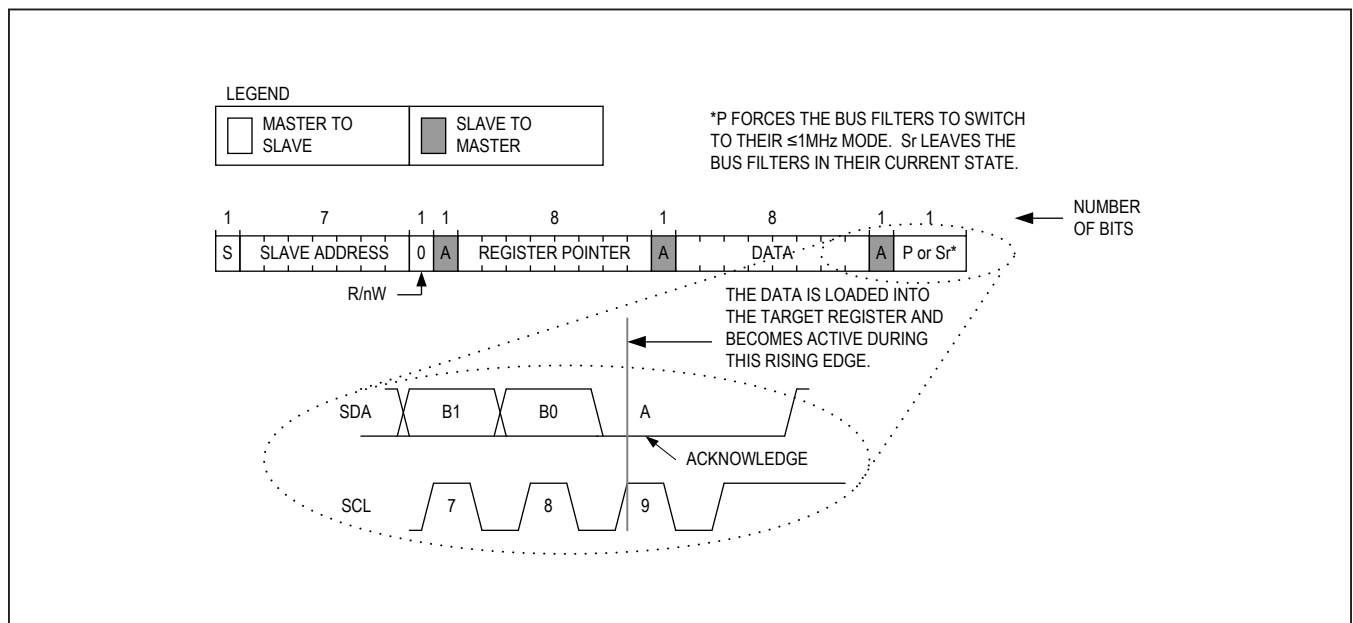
LEGEND

MASTER TO SLAVE

SLAVE TO MASTER

*P FORCES THE BUS FILTERS TO SWITCH TO THEIR ≤1MHz MODE. Sr LEAVES THE BUS FILTERS IN THEIR CURRENT STATE.

| 1 | 7 | 1 | 1 | 8 | 1 | 8 | 1 | 1 |
|---|---|---|---|---|---|---|---|---|
| S | SLAVE ADDRESS | 0 | A | REGISTER POINTER | A | DATA | A | P or Sr* |

NUMBER OF BITS

R/nW

THE DATA IS LOADED INTO THE TARGET REGISTER AND BECOMES ACTIVE DURING THIS RISING EDGE.

SDA

B1

B0

A

ACKNOWLEDGE

SCL

7

8

9